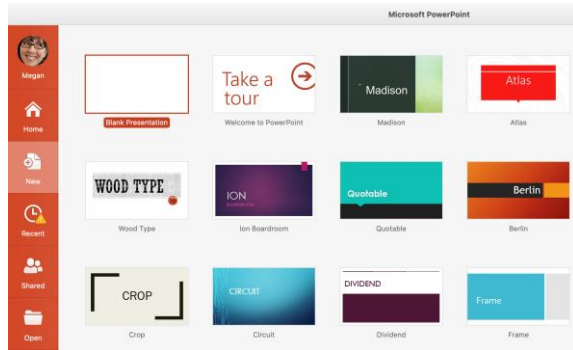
Microsoft PowerPoint

Megan

Home

New

Recent

Shared

Open

Blank Presentation

Take a tour

Welcome to PowerPoint

Madison

Madison

Atlas

Atlas

WOOD TYPE

Wood Type

ION

Ion Boardroom

Quotable

Quotable

Berlin

Berlin

CROP

Crop

CIRCUIT

Circuit

DIVIDEND

Dividend

Frame

Frame